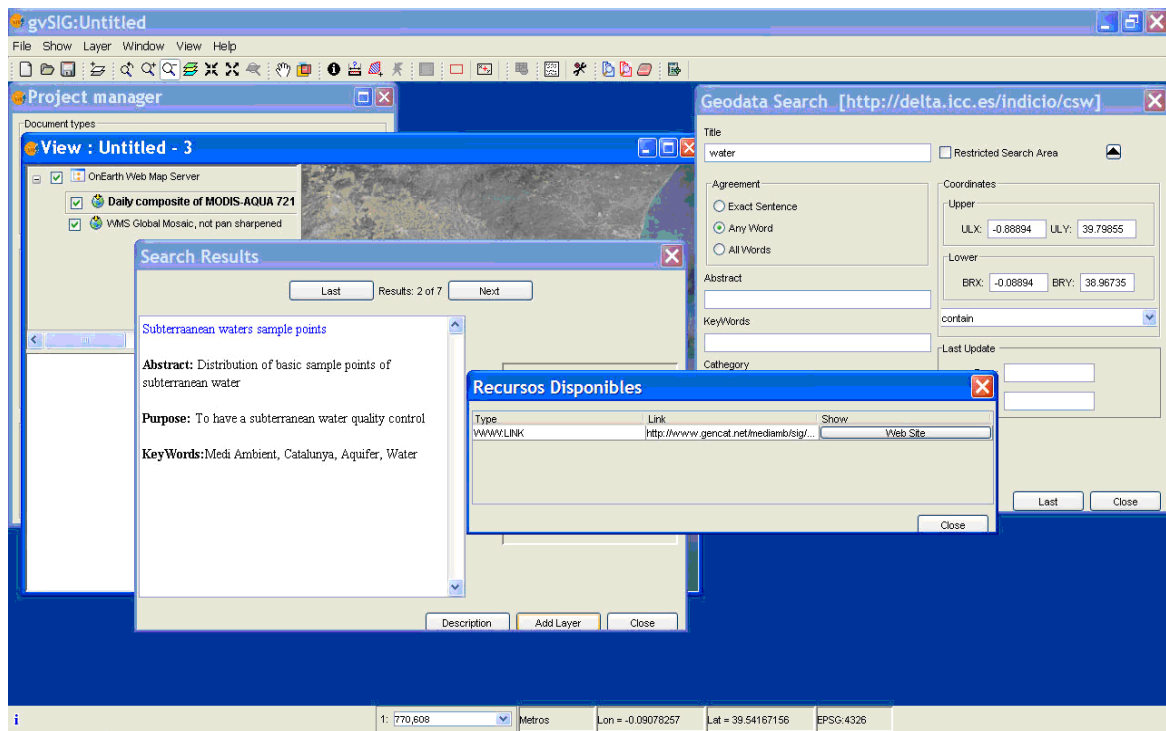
gvSIG:Untitled

File Show Layer Window View Help

Project manager

Document types

View : Untitled - 3

OnEarth Web Map Server

Daily composite of MODIS-AQUA 721

WMS Global Mosaic, not pan sharpened

Search Results

Last Results: 2 of 7 Next

Subterraanean waters sample points

**Abstract:** Distribution of basic sample points of subterranean water

**Purpose:** To have a subterranean water quality control

**KeyWords:** Medi Ambient, Catalunya, Aquifer, Water

Description Add Layer Close

Geodata Search [http://delta.icc.es/indicio/csw]

Title

water

Restricted Search Area

Agreement

Exact Sentence

Any Word

All Words

Coordinates

Upper

ULX: -0.88894 ULY: 39.79855

Lower

BRX: -0.08894 BRY: 38.96735

Abstract

contain

KeyWords

Last Update

Cathegory

Last Close

Recursos Disponibles

| Type | Link | Show |
|---|---|---|
| WWW:LINK | http://www.gencat.net/mediamb/sig/... | Web Site |

Close

1: 770,608 Metros Lon = -0.09078257 Lat = 39.54167156 EPSG:4326